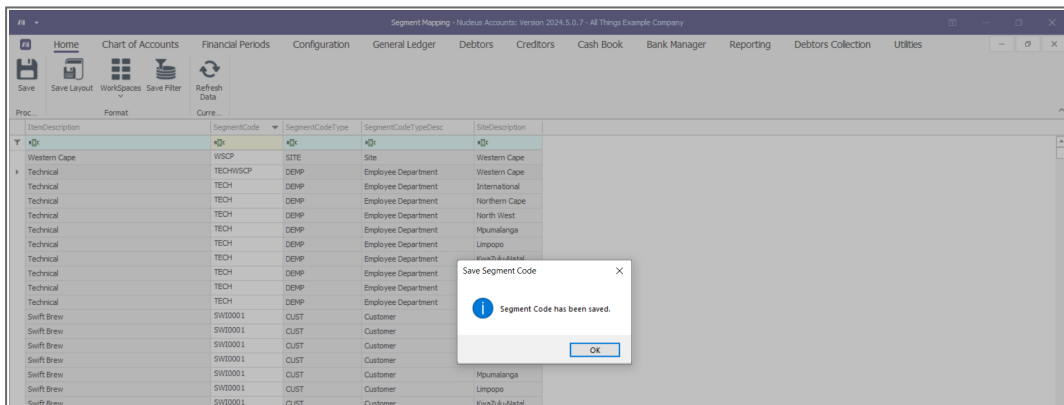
Segment Mapping - Nucleus Accounts: Version 2024.5.0.7 - All Things Example Company

Home Chart of Accounts Financial Periods Configuration General Ledger Debtors Creditors Cash Book Bank Manager Reporting Debtors Collection Utilities

Save Save Layout WorkSpaces Save Filter Refresh Data

Proc... Format Curre...

| ItemDescription | SegmentCode | SegmentCodeType | SegmentCodeTypeDesc | SiteDescription |
|---|---|---|---|---|
| Western Cape | WSCP | SITE | Site | Western Cape |
| Technical | TECHWSCP | DEMP | Employee Department | Western Cape |
| Technical | TECH | DEMP | Employee Department | International |
| Technical | TECH | DEMP | Employee Department | Northern Cape |
| Technical | TECH | DEMP | Employee Department | North West |
| Technical | TECH | DEMP | Employee Department | Mpumalanga |
| Technical | TECH | DEMP | Employee Department | Limpopo |
| Technical | TECH | DEMP | Employee Department | KwaZulu-Natal |
| Technical | TECH | DEMP | Employee Department | |
| Technical | TECH | DEMP | Employee Department | |
| Technical | TECH | DEMP | Employee Department | |
| Swift Brew | SWI0001 | CUST | Customer | |
| Swift Brew | SWI0001 | CUST | Customer | |
| Swift Brew | SWI0001 | CUST | Customer | |
| Swift Brew | SWI0001 | CUST | Customer | |
| Swift Brew | SWI0001 | CUST | Customer | Mpumalanga |
| Swift Brew | SWI0001 | CUST | Customer | Limpopo |
| Swift Brew | SWI0001 | CUST | Customer | KwaZulu-Natal |

Save Segment Code

Segment Code has been saved.

OK